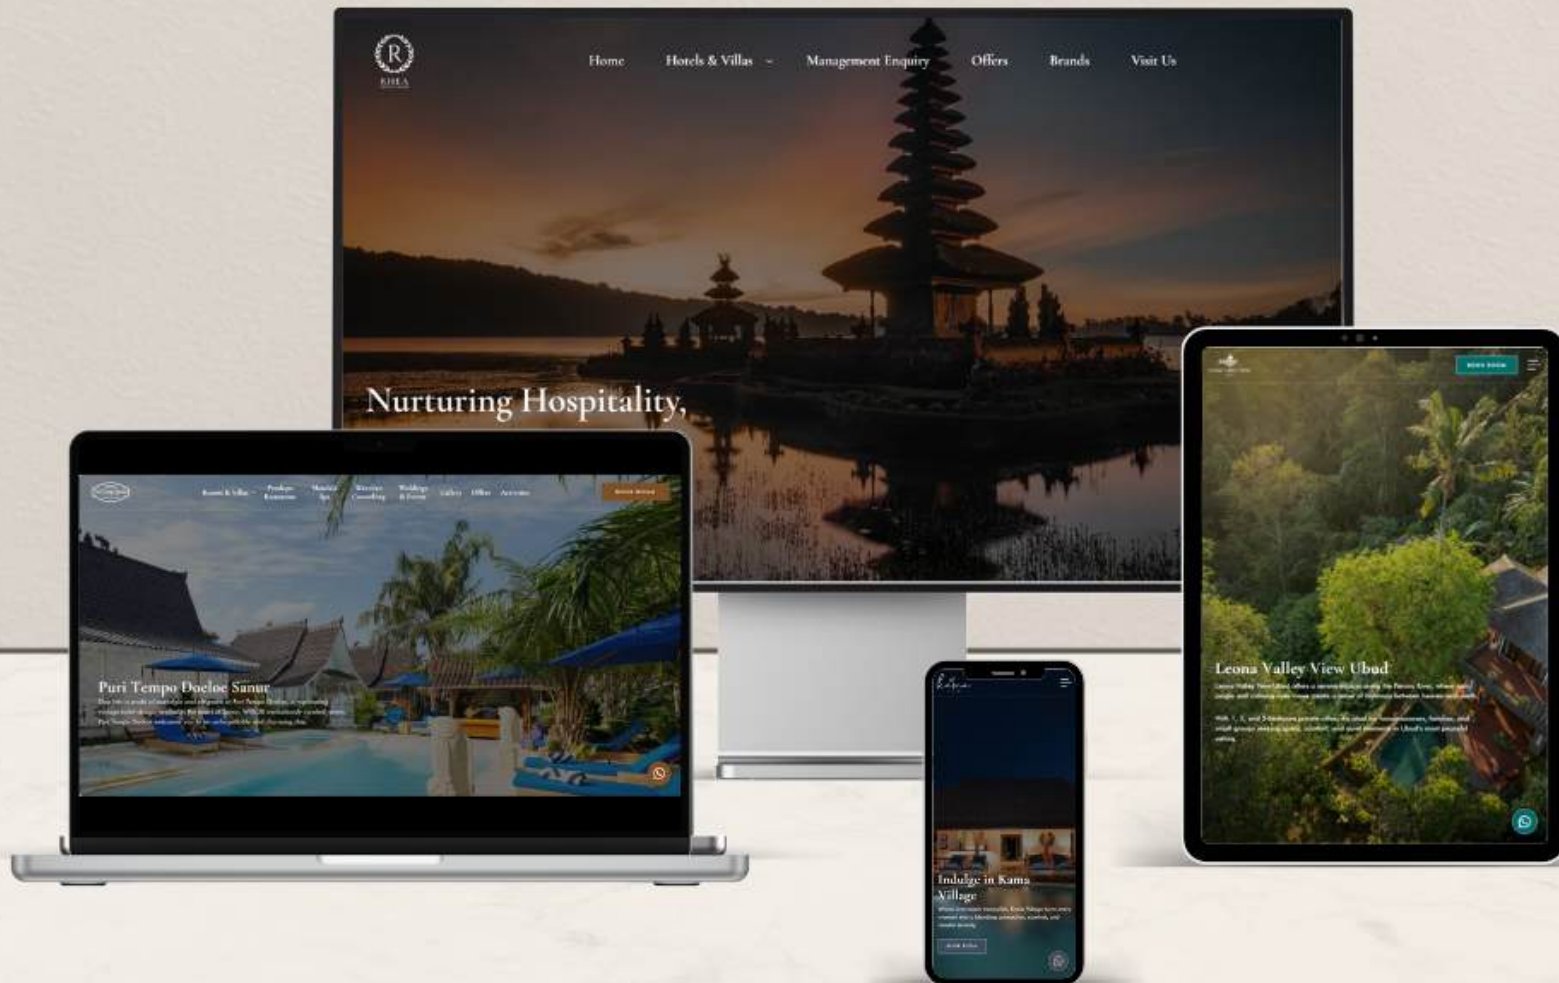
R
RHEA

Home
Hotels & Villas
Management Enquiry
Offers
Brands
Visit Us

Nurturing Hospitality,

Rooms & Villas
Product Restaurant
Mandala Spa
Activities Consulting
Weddings & Events
Gallery
Offers
Activities
BOOK ROOM

Puri Tempo Doeloe Sanur
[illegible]

BOOK ROOM

Leona Valley View Ubud
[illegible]

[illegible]

Indulge in Kama Village
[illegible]
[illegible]